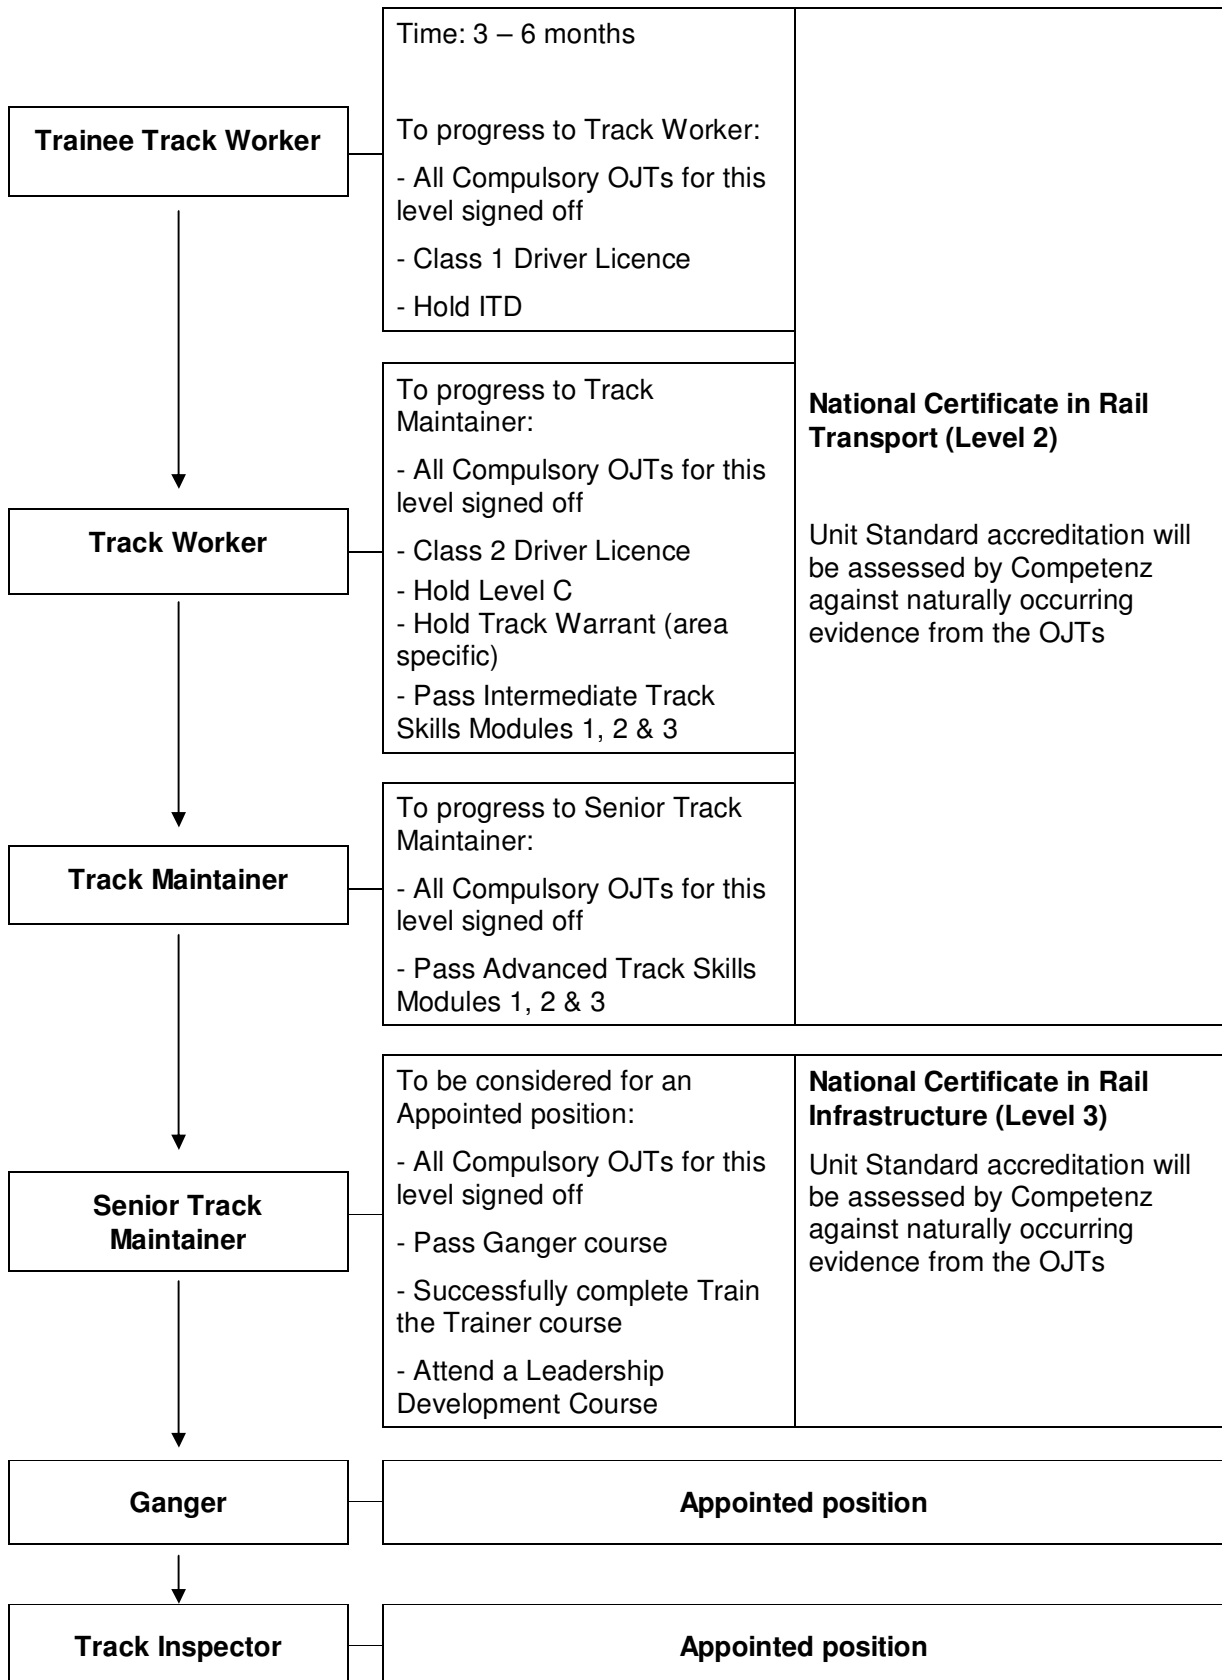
Trainee Track Worker

Time: 3 – 6 months

To progress to Track Worker:

- All Compulsory OJTs for this level signed off

- Class 1 Driver Licence

- Hold ITD

Track Worker

To progress to Track Maintainer:

- All Compulsory OJTs for this level signed off

- Class 2 Driver Licence

- Hold Level C

- Hold Track Warrant (area specific)

- Pass Intermediate Track Skills Modules 1, 2 & 3

Track Maintainer

To progress to Senior Track Maintainer:

- All Compulsory OJTs for this level signed off

- Pass Advanced Track Skills Modules 1, 2 & 3

National Certificate in Rail Transport (Level 2)

Unit Standard accreditation will be assessed by Competenz against naturally occurring evidence from the OJTs

Senior Track Maintainer

To be considered for an Appointed position:

- All Compulsory OJTs for this level signed off

- Pass Ganger course

- Successfully complete Train the Trainer course

- Attend a Leadership Development Course

National Certificate in Rail Infrastructure (Level 3)

Unit Standard accreditation will be assessed by Competenz against naturally occurring evidence from the OJTs

Ganger

Appointed position

Track Inspector

Appointed position